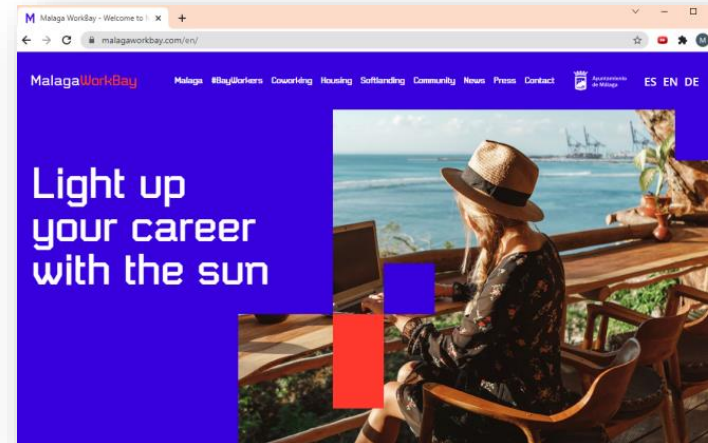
M Malaga WorkBay - Welcome to | ×
+

malagaworkbay.com/en/

MalagaWorkBay Malaga #BayWorkers Coworking Housing Softlanding Community News Press Contact Ayuntamiento de Málaga ES EN DE

Light up your career with the sun